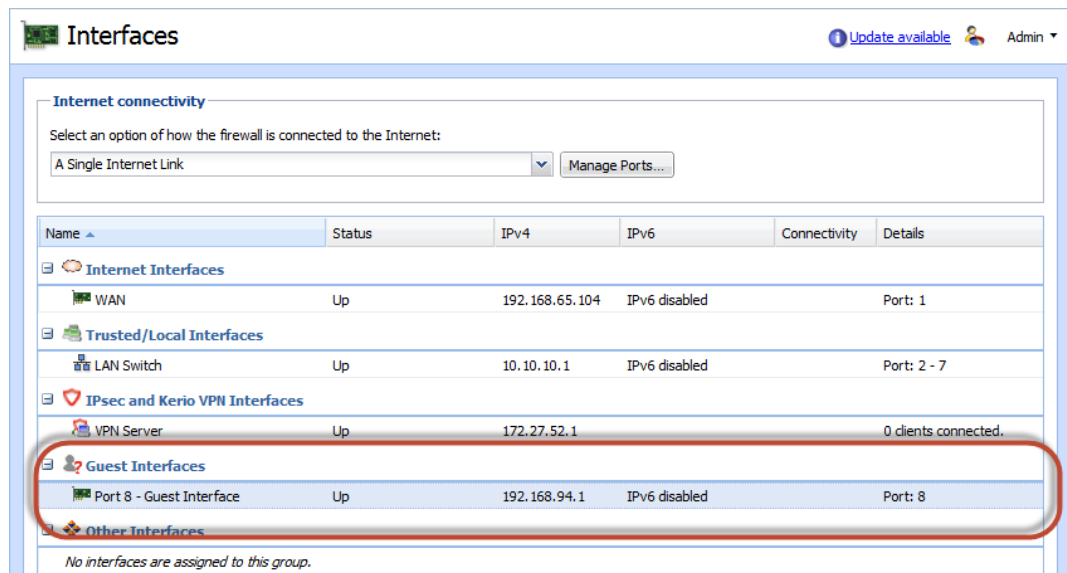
Interfaces

Update available Admin

Internet connectivity

Select an option of how the firewall is connected to the Internet:

A Single Internet Link

Manage Ports...

| Name | Status | IPv4 | IPv6 | Connectivity | Details |
|---|---|---|---|---|---|
| Internet Interfaces | | | | | |
| WAN | Up | 192.168.65.104 | IPv6 disabled | | Port: 1 |
| Trusted/Local Interfaces | | | | | |
| LAN Switch | Up | 10.10.10.1 | IPv6 disabled | | Port: 2 - 7 |
| IPsec and Kerio VPN Interfaces | | | | | |
| VPN Server | Up | 172.27.52.1 | | | 0 clients connected. |
| Guest Interfaces | | | | | |
| Port 8 - Guest Interface | Up | 192.168.94.1 | IPv6 disabled | | Port: 8 |
| Other Interfaces | | | | | |
| No interfaces are assigned to this group. | | | | | |